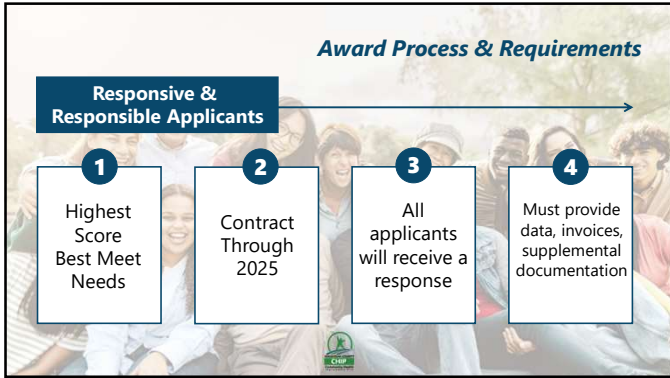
Award Process & Requirements

Responsive & Responsible Applicants

1
Highest Score Best Meet Needs

2
Contract Through 2025

3
All applicants will receive a response

4
Must provide data, invoices, supplemental documentation

CHIP
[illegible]